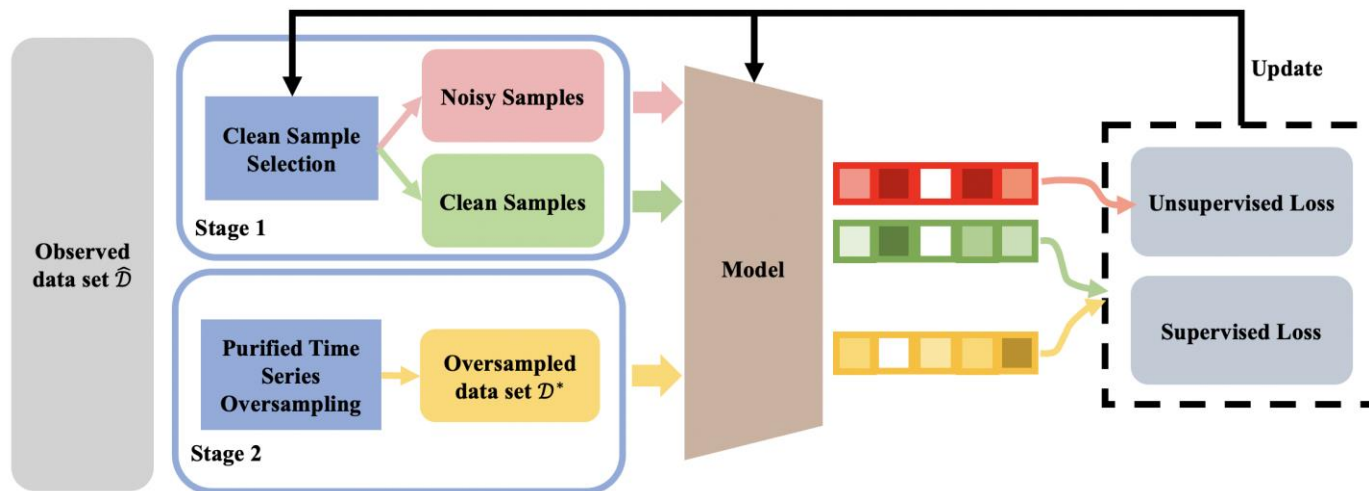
Observed data set $\widehat{\mathcal{D}}$

Clean Sample Selection

Noisy Samples

Clean Samples

Stage 1

Purified Time Series Oversampling

Oversampled data set $\mathcal{D}^*$

Stage 2

Model

Update

Unsupervised Loss

Supervised Loss